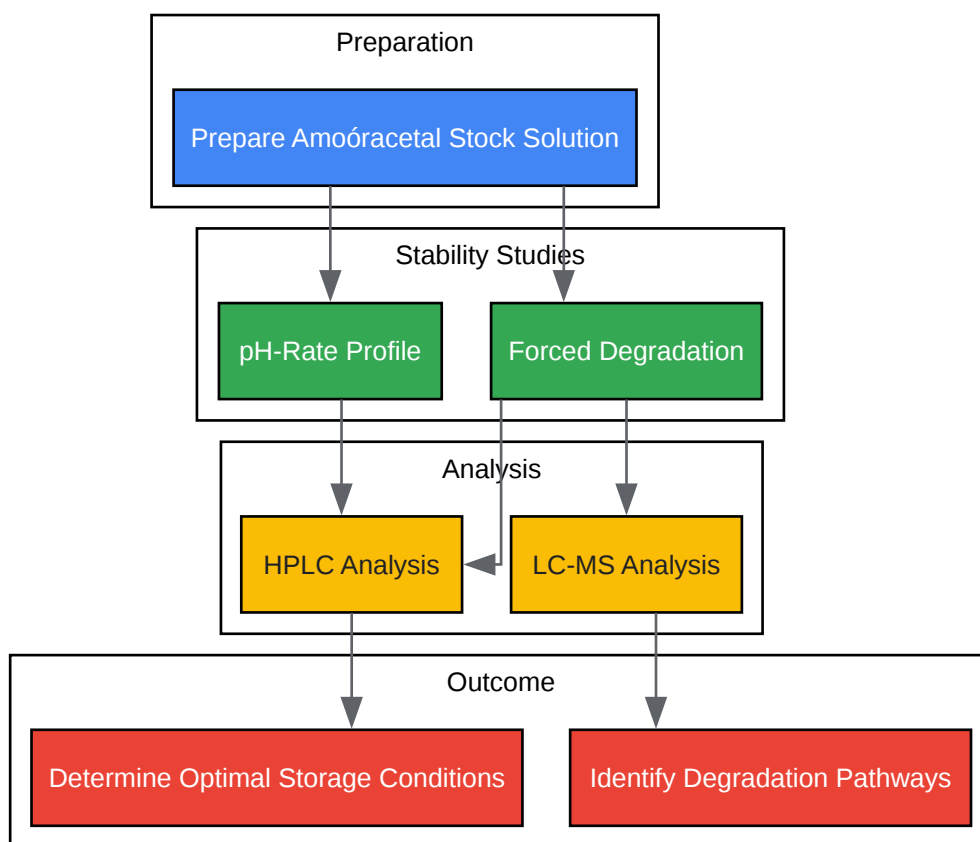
Preparation

Prepare Amoóracetal Stock Solution

Stability Studies

pH-Rate Profile

Forced Degradation

Analysis

HPLC Analysis

LC-MS Analysis

Outcome

Determine Optimal Storage Conditions

Identify Degradation Pathways